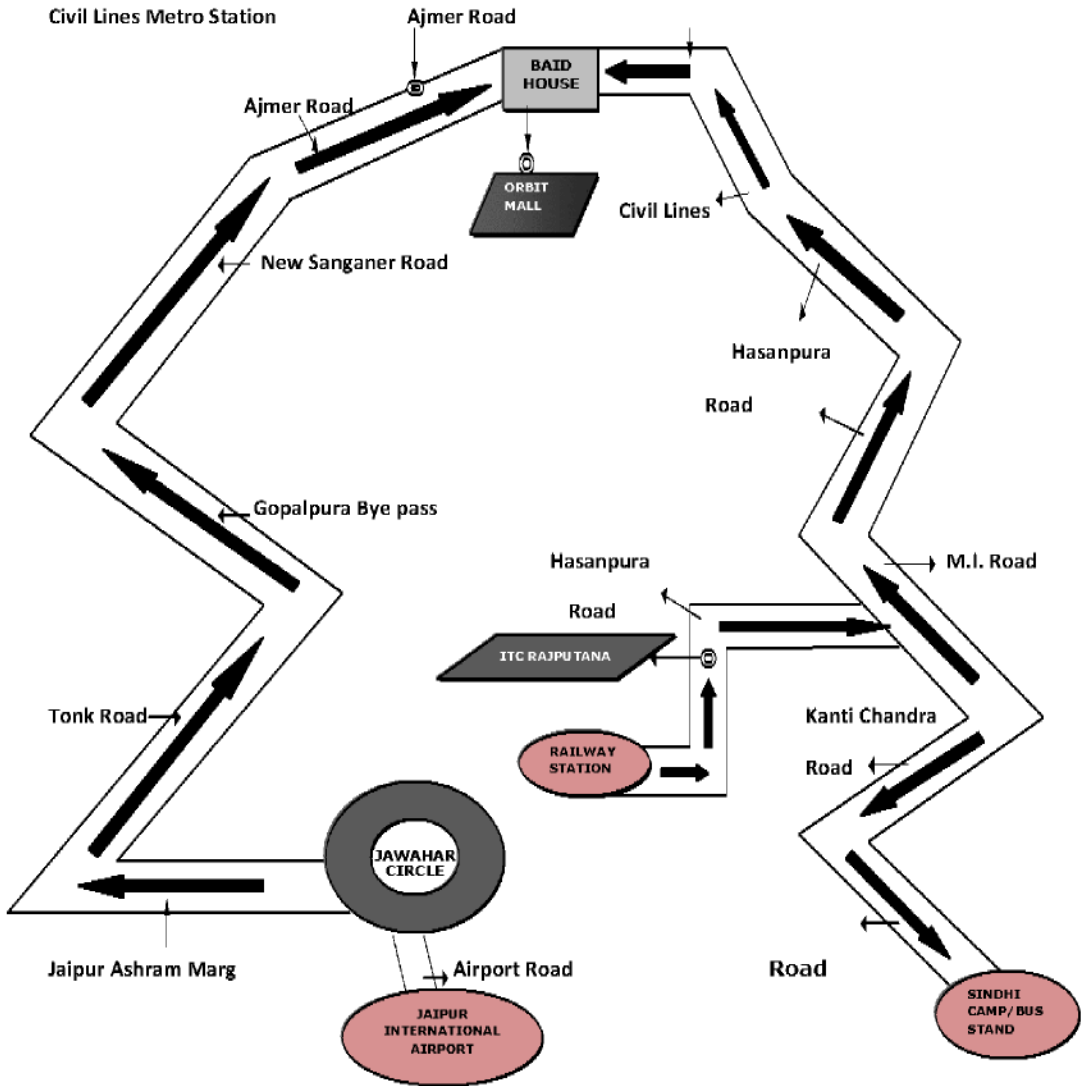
Civil Lines Metro Station

Ajmer Road

BAID HOUSE

Ajmer Road

ORBIT MALL

Civil Lines

New Sanganer Road

Hasanpura

Road

Gopalpura Bye pass

Hasanpura

M.I. Road

Road

ITC RAJPUTANA

Tonk Road

Kanti Chandra

RAILWAY STATION

Road

JAWAHAR CIRCLE

Jaipur Ashram Marg

Airport Road

Road

JAIPUR INTERNATIONAL AIRPORT

SINDHI CAMP/BUS STAND